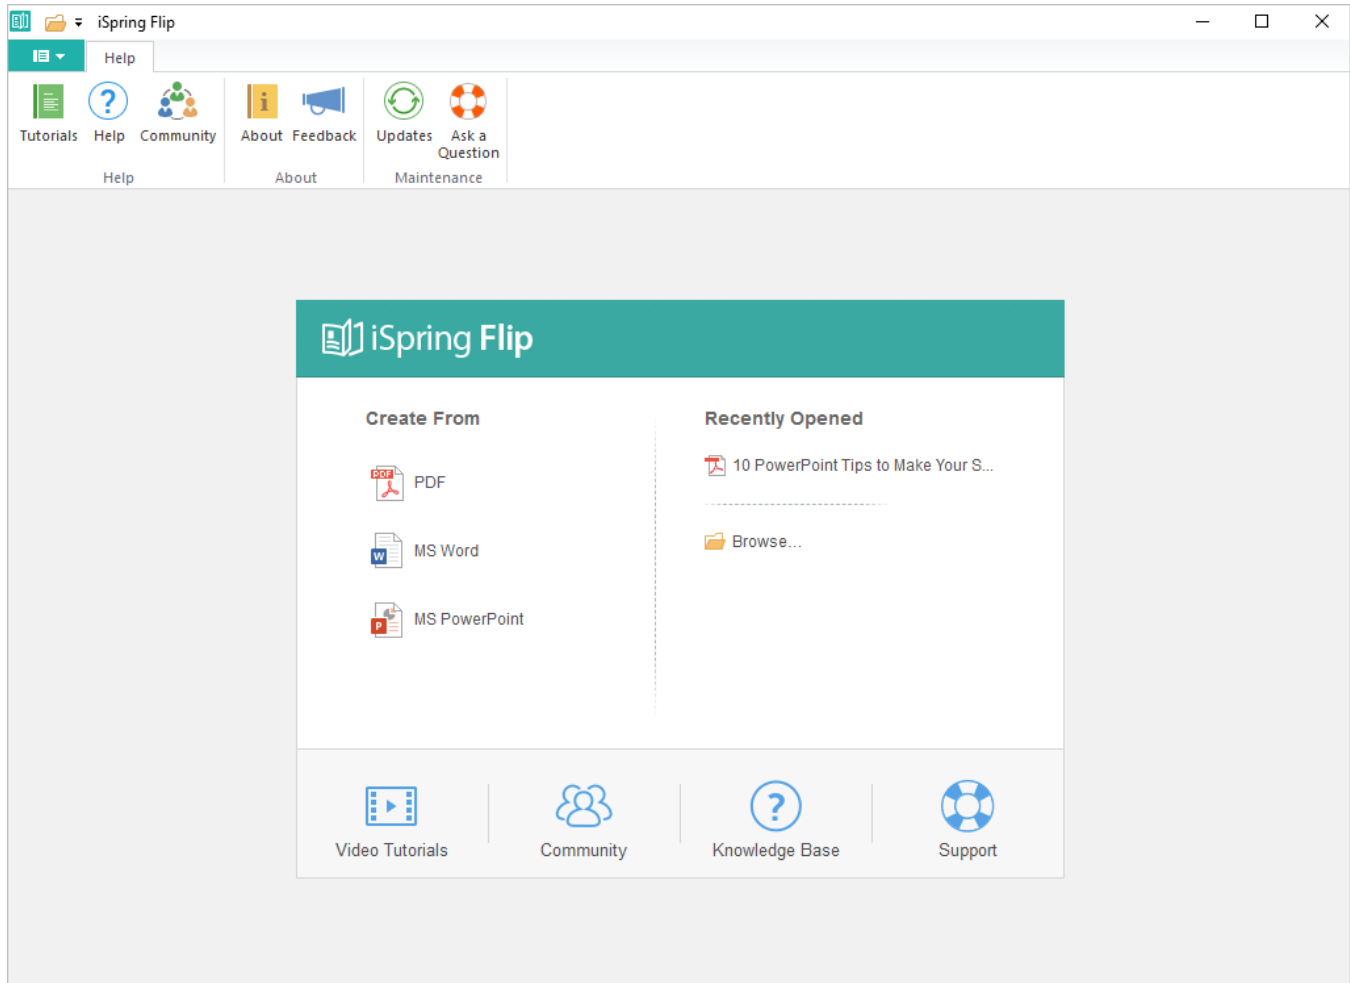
iSpring Flip

Help

Tutorials Help Community
Help

About Feedback
About

Updates Ask a Question
Maintenance

iSpring Flip

Create From

PDF

MS Word

MS PowerPoint

Recently Opened

10 PowerPoint Tips to Make Your S...

Browse...

Video Tutorials

Community

Knowledge Base

Support